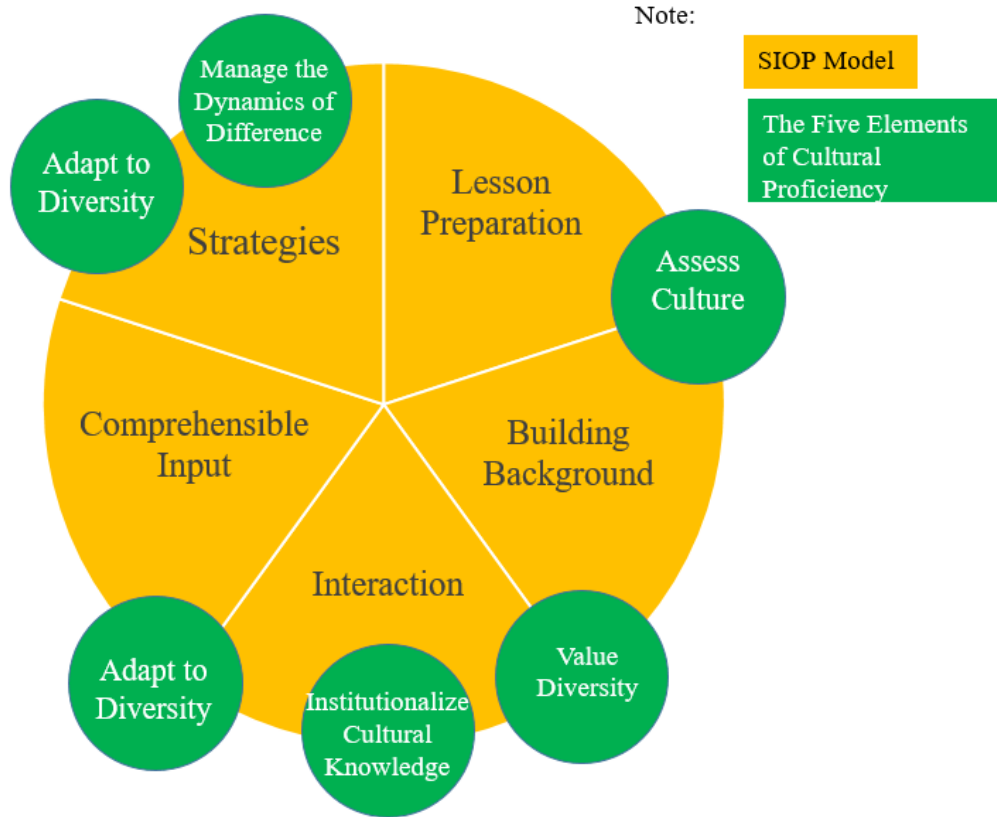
Note:

SIOP Model

The Five Elements of Cultural Proficiency

Manage the Dynamics of Difference

Adapt to Diversity

Strategies

Lesson Preparation

Assess Culture

Comprehensible Input

Building Background

Interaction

Adapt to Diversity

Institutionalize Cultural Knowledge

Value Diversity